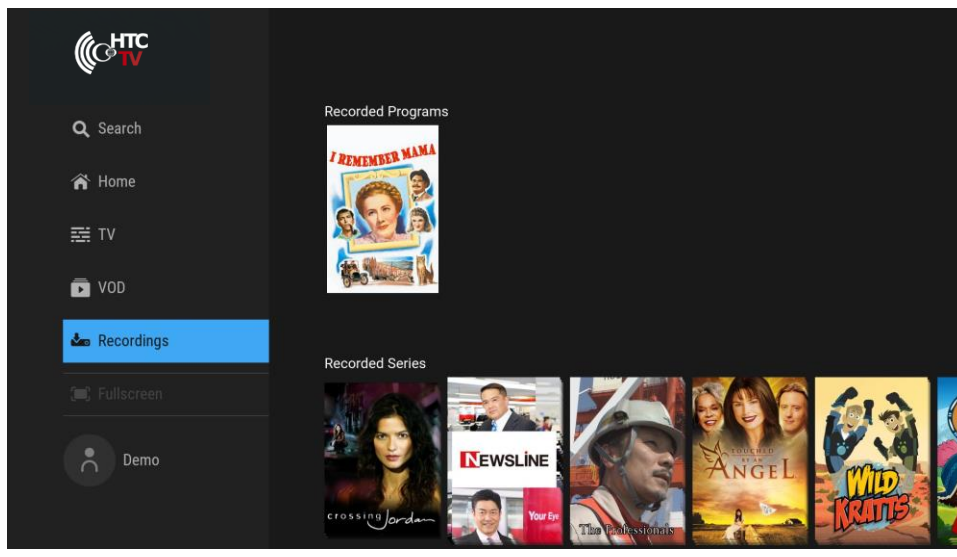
HTC TV

Search

Home

TV

VOD

Recordings

Fullscreen

Demo

Recorded Programs

I REMEMBER MAMA

Recorded Series

crossing Jordan

NEWSLINE

Your Eye

The Professionals

TOUCHED BY AN ANGEL

WILD KRATTS